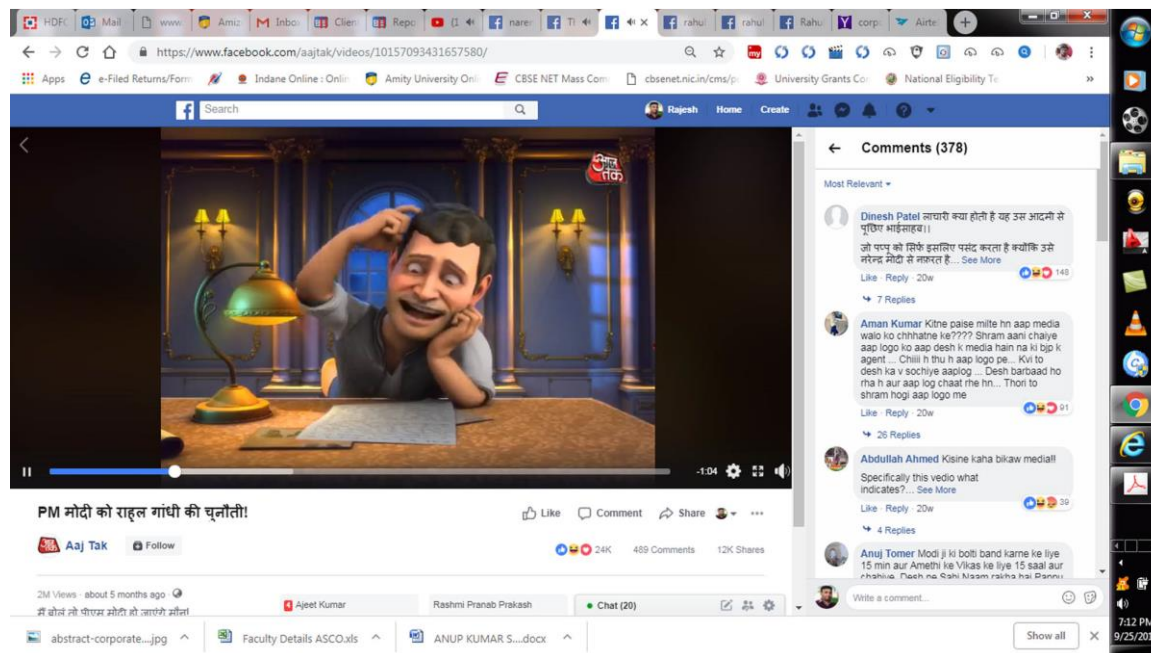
HDFC | Mail | www | Amz | M Inbox | Clien | Repo | (1 | naren | T | rahul | rahul | Rahu | corp | Airte

https://www.facebook.com/aajtak/videos/10157093431657580/

Apps | e-Filed Returns/Form | Indane Online : Onlin | Amity University Onli | CBSE NET Mass Com | cbsenet.nic.in/cms/p | University Grants Co | National Eligibility Te

Search | Rajesh | Home | Create

आज तक

-1:04

PM मोदी को राहुल गांधी की चुनौती!

Like | Comment | Share

Aaj Tak | Follow

24K | 489 Comments | 12K Shares

2M Views · about 5 months ago

मैं बोलूं तो पीएम मोदी हो जाएंगे मौन!

Comments (378)

Most Relevant ▾

Dinesh Patel लाचारी क्या होती है यह उस आदमी से पूछिए भाईसाहब।।
जो पप्पू को सिर्फ इसलिए पसंद करता है क्योंकि उसे नरेन्द्र मोदी से नफरत है... See More
Like · Reply · 20w 148
7 Replies

Aman Kumar Kitne paise milte hn aap media walo ko chhhatne ke???? Shram aani chaiye aap logo ko aap desh k media hain na ki bjp k agent ... Chiiii h thu h aap logo pe... Kvi to desh ka v sochiye aaplog ... Desh barbaad ho rha h aur aap log chaat rhe hn... Thori to shram hogi aap logo me
Like · Reply · 20w 91
26 Replies

Abdullah Ahmed Kisine kaha bikaw media!!
Specifically this vedio what indicates?... See More
Like · Reply · 20w 39
4 Replies

Anuj Tomer Modi ji ki bolti band karne ke liye 15 min aur Amethi ke Vikas ke liye 15 saal aur chahiye. Desh ne Sahi Naam rakha hai Pappu

Write a comment...

Ajeet Kumar | Rashmi Pranab Prakash | Chat (20)

abstract-corporate....jpg | Faculty Details ASCO.xls | ANUP KUMAR S....docx | Show all

7:12 PM
9/25/201